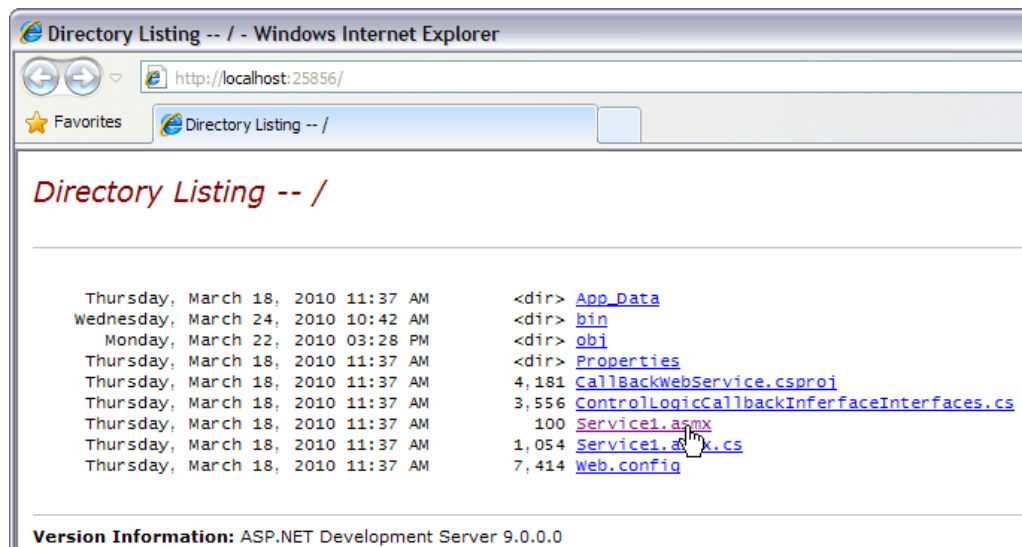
Directory Listing -- / - Windows Internet Explorer

http://localhost:25856/

Favorites

Directory Listing -- /

Directory Listing -- /

| | | |
|---|---|---|
| Thursday, March 18, 2010 11:37 AM | <dir> | App_Data |
| Wednesday, March 24, 2010 10:42 AM | <dir> | bin |
| Monday, March 22, 2010 03:28 PM | <dir> | obj |
| Thursday, March 18, 2010 11:37 AM | <dir> | Properties |
| Thursday, March 18, 2010 11:37 AM | 4,181 | CallBackWebService.csproj |
| Thursday, March 18, 2010 11:37 AM | 3,556 | ControlLogicCallbackInferfaceInterfaces.cs |
| Thursday, March 18, 2010 11:37 AM | 100 | Service1.asmx |
| Thursday, March 18, 2010 11:37 AM | 1,054 | Service1.a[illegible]x.cs |
| Thursday, March 18, 2010 11:37 AM | 7,414 | Web.config |

Version Information: ASP.NET Development Server 9.0.0.0